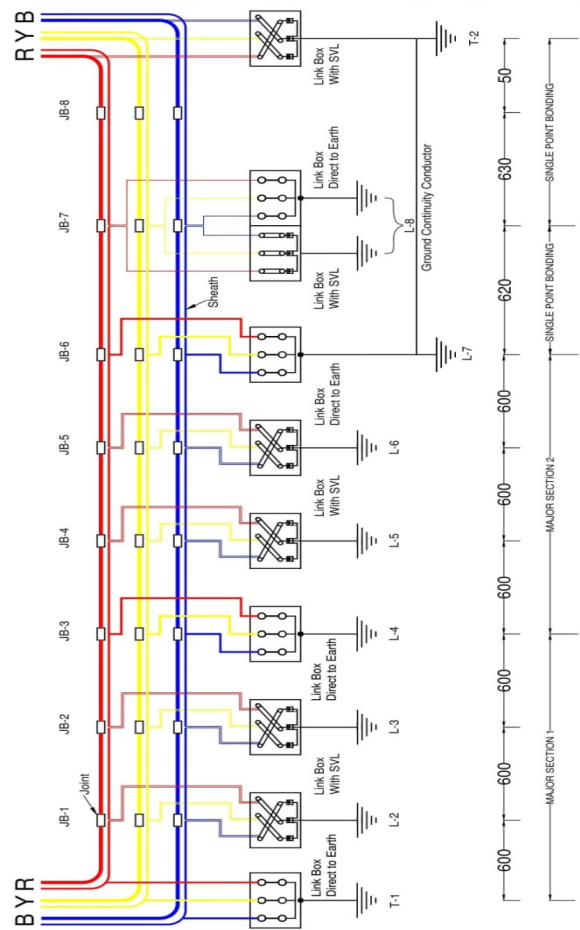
R Y B

B Y R

JB-8
JB-7
JB-6
JB-5
JB-4
JB-3
JB-2
JB-1

Joint

Sheath

Link Box With SVL
T-2

Link Box Direct to Earth
Link Box With SVL
L-8

Ground Continuity Conductor

Link Box Direct to Earth
L-7

Link Box With SVL
L-6

Link Box With SVL
L-5

Link Box Direct to Earth
L-4

Link Box With SVL
L-3

Link Box With SVL
L-2

Link Box Direct to Earth
T-1

50
630
620
600
600
600
600
600
600

SINGLE POINT BONDING
SINGLE POINT BONDING
MAJOR SECTION 2
MAJOR SECTION 1